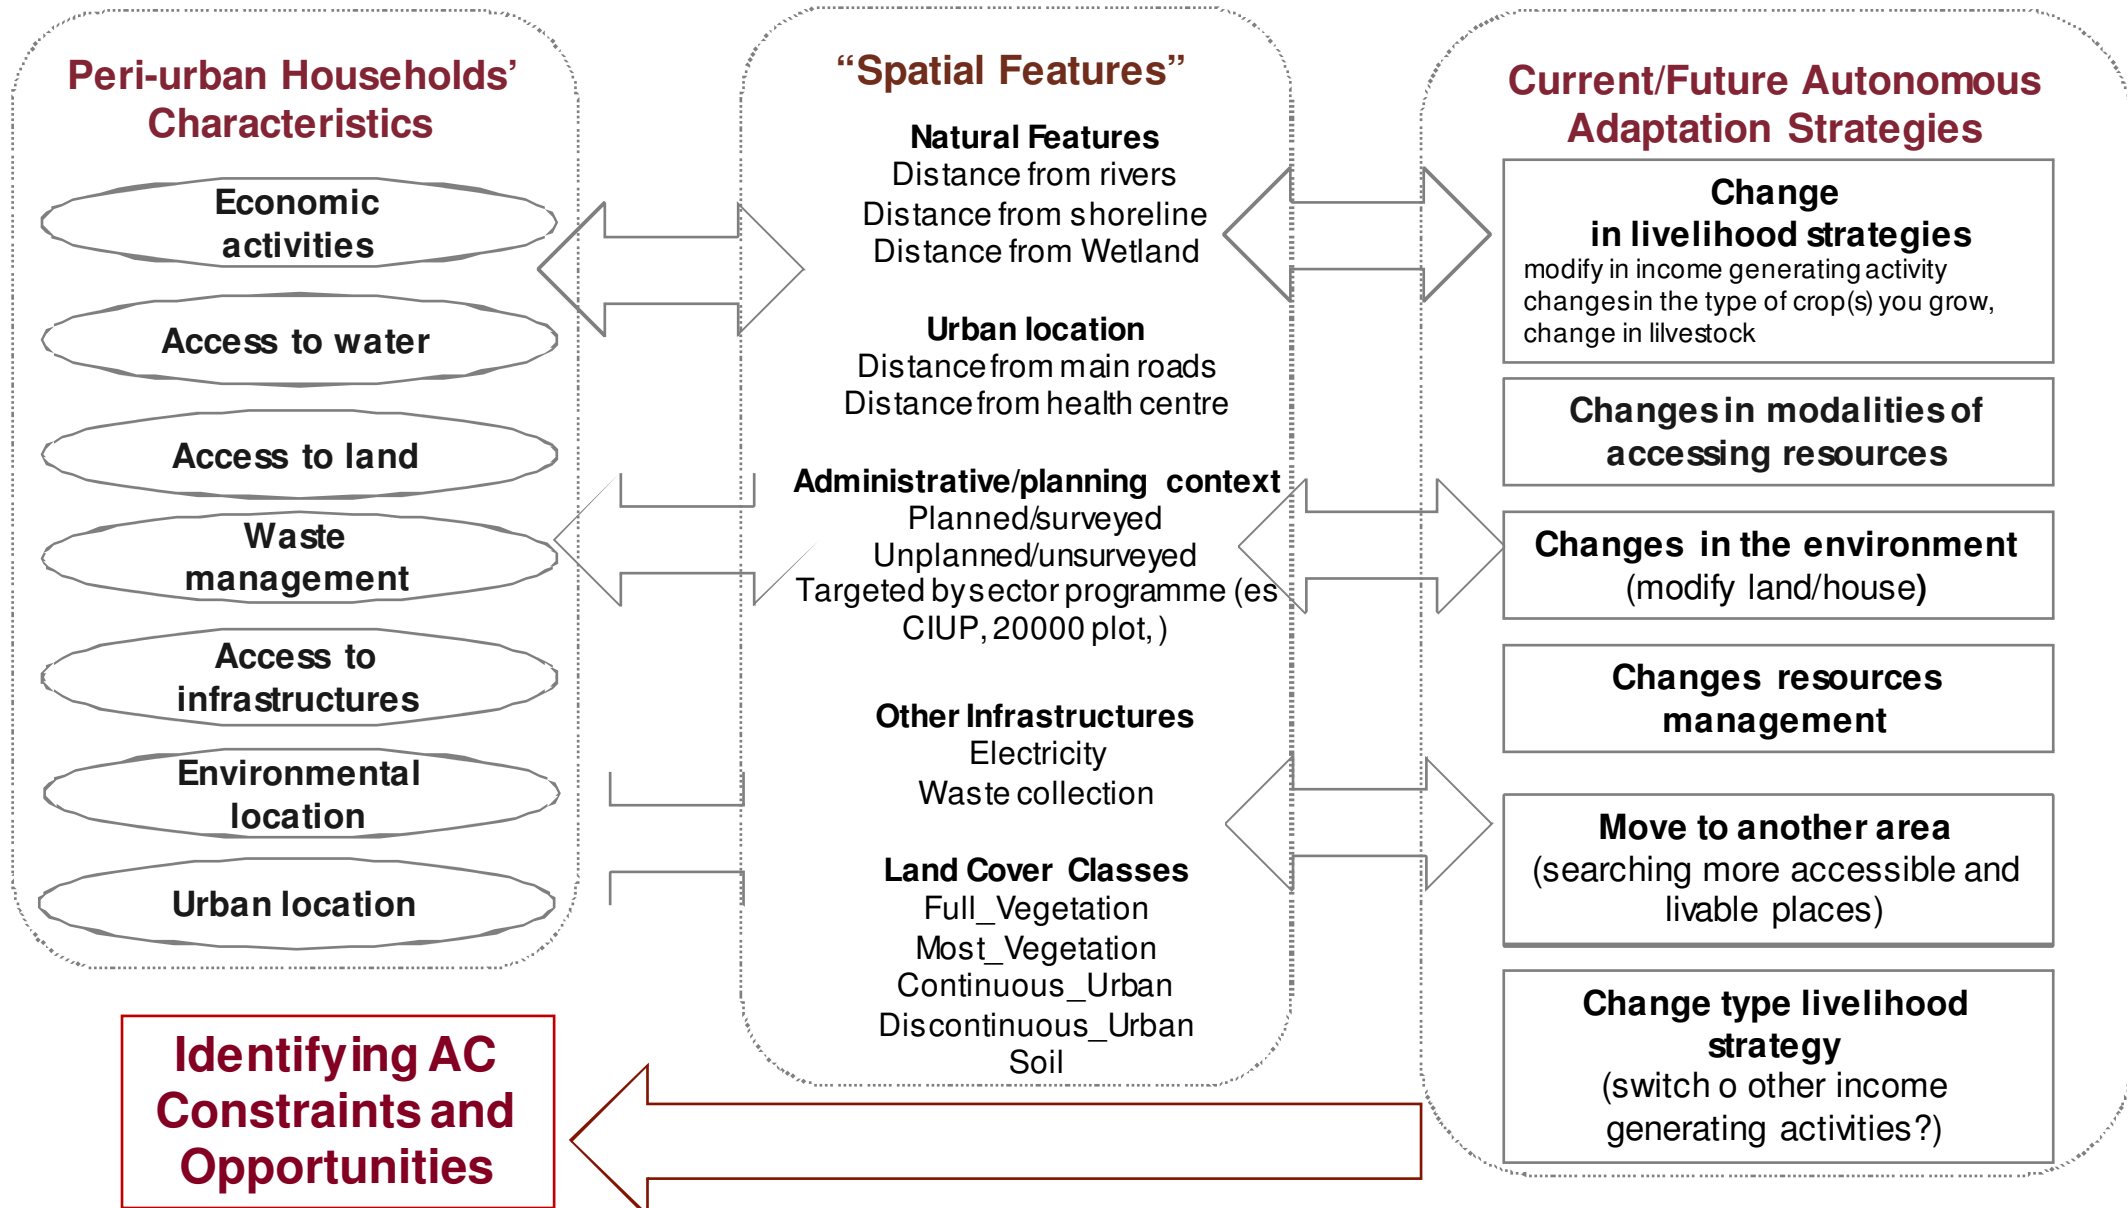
Peri-urban Households' Characteristics

Economic activities

Access to water

Access to land

Waste management

Access to infrastructures

Environmental location

Urban location

"Spatial Features"

Natural Features
Distance from rivers
Distance from shoreline
Distance from Wetland

Urban location
Distance from main roads
Distance from health centre

Administrative/planning context
Planned/surveyed
Unplanned/unsurveyed
Targeted by sector programme (es CIUP, 20000 plot, )

Other Infrastructures
Electricity
Waste collection

Land Cover Classes
Full_Vegetation
Most_Vegetation
Continuous_Urban
Discontinuous_Urban
Soil

Current/Future Autonomous Adaptation Strategies

Change in livelihood strategies
modify in income generating activity
changes in the type of crop(s) you grow,
change in lilvestock

Changes in modalities of accessing resources

Changes in the environment
(modify land/house)

Changes resources management

Move to another area
(searching more accessible and livable places)

Change type livelihood strategy
(switch o other income generating activities?)

Identifying AC Constraints and Opportunities